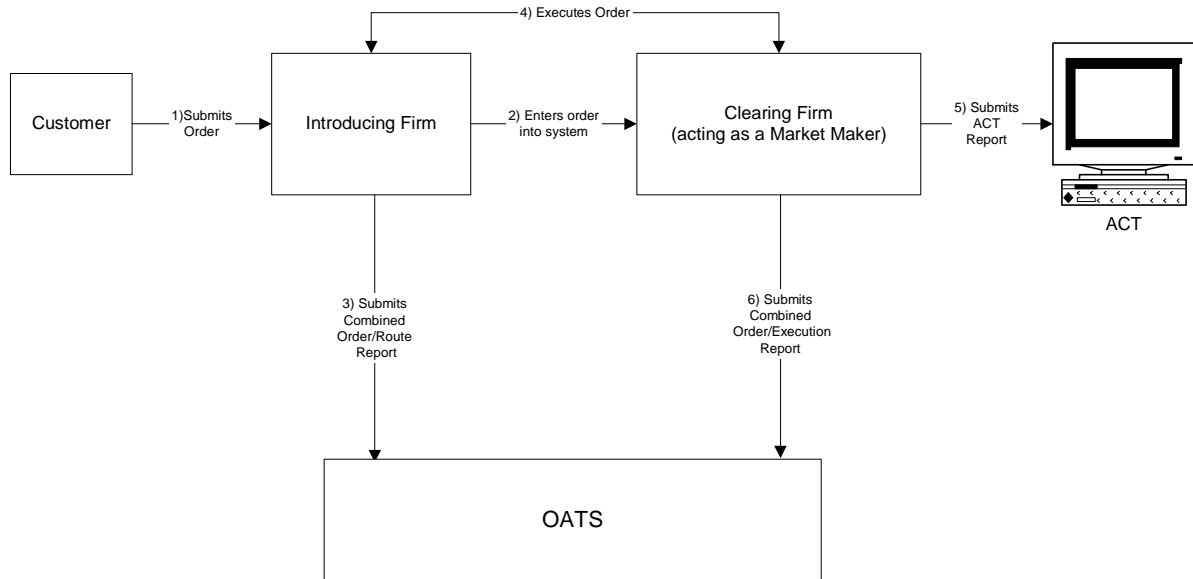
4) Executes Order

Customer

1)Submits Order

Introducing Firm

2) Enters order into system

Clearing Firm (acting as a Market Maker)

5) Submits ACT Report

ACT

3) Submits Combined Order/Route Report

6) Submits Combined Order/Execution Report

OATS